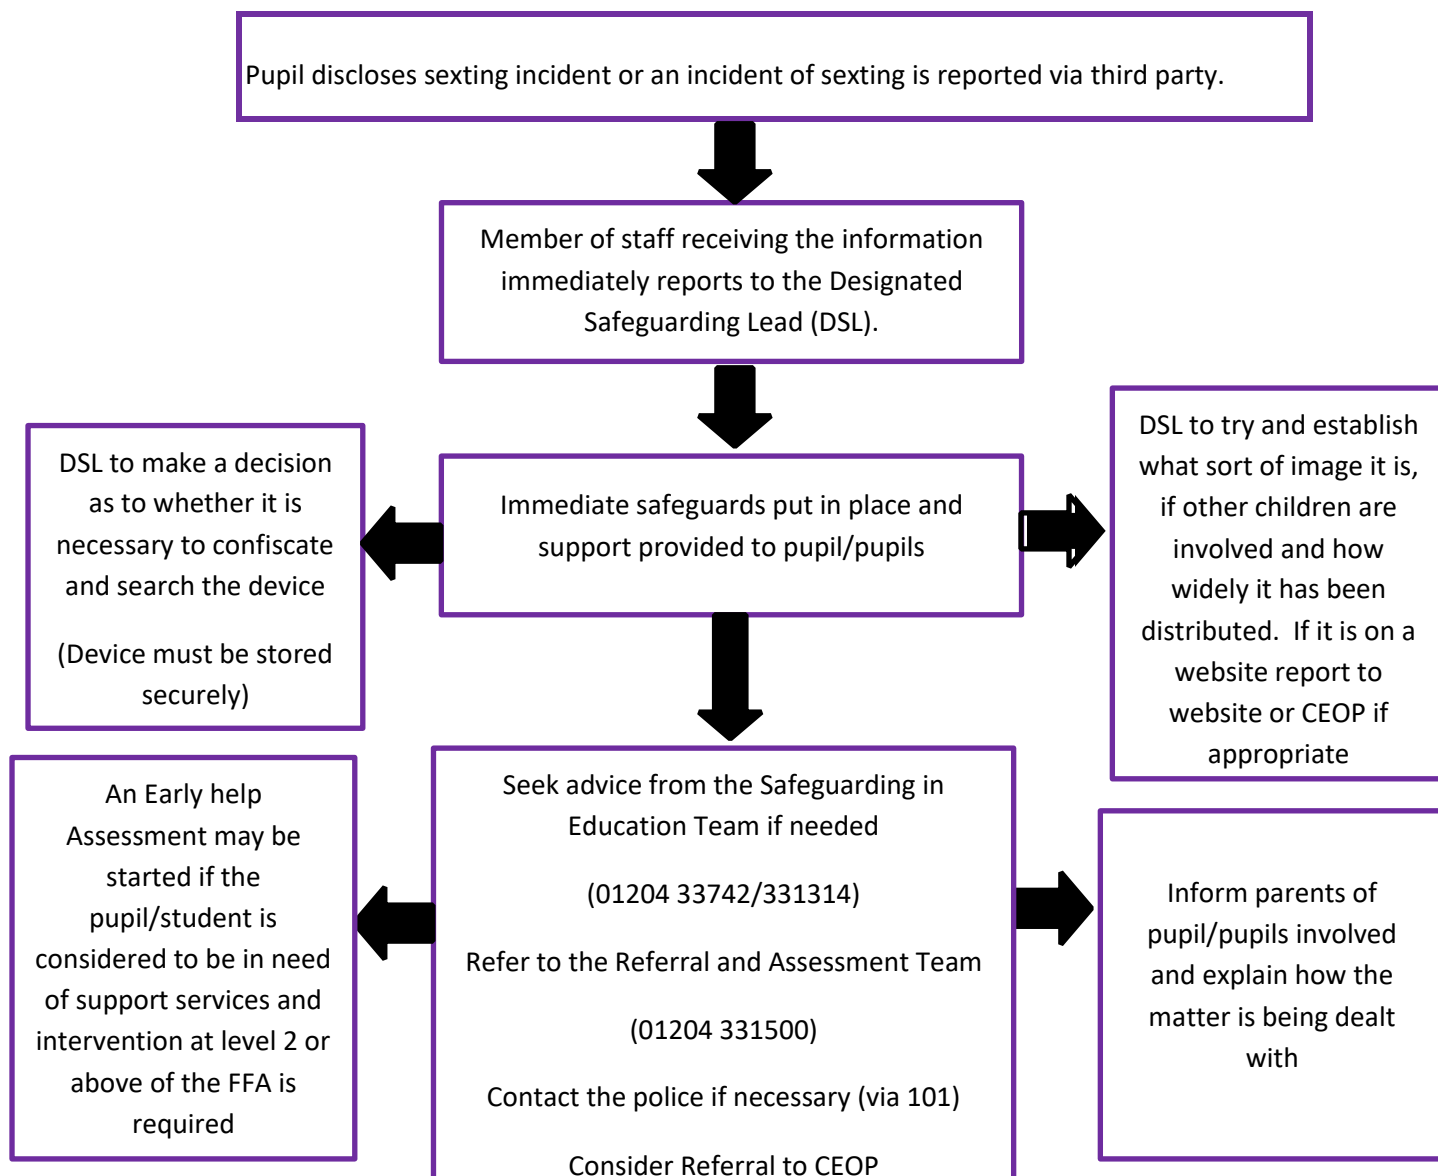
Pupil discloses sexting incident or an incident of sexting is reported via third party.

Member of staff receiving the information immediately reports to the Designated Safeguarding Lead (DSL).

DSL to make a decision as to whether it is necessary to confiscate and search the device

(Device must be stored securely)

Immediate safeguards put in place and support provided to pupil/pupils

DSL to try and establish what sort of image it is, if other children are involved and how widely it has been distributed. If it is on a website report to website or CEOP if appropriate

An Early help Assessment may be started if the pupil/student is considered to be in need of support services and intervention at level 2 or above of the FFA is required

Seek advice from the Safeguarding in Education Team if needed

(01204 33742/331314)

Refer to the Referral and Assessment Team

(01204 331500)

Contact the police if necessary (via 101)

Consider Referral to CEOP

Inform parents of pupil/pupils involved and explain how the matter is being dealt with